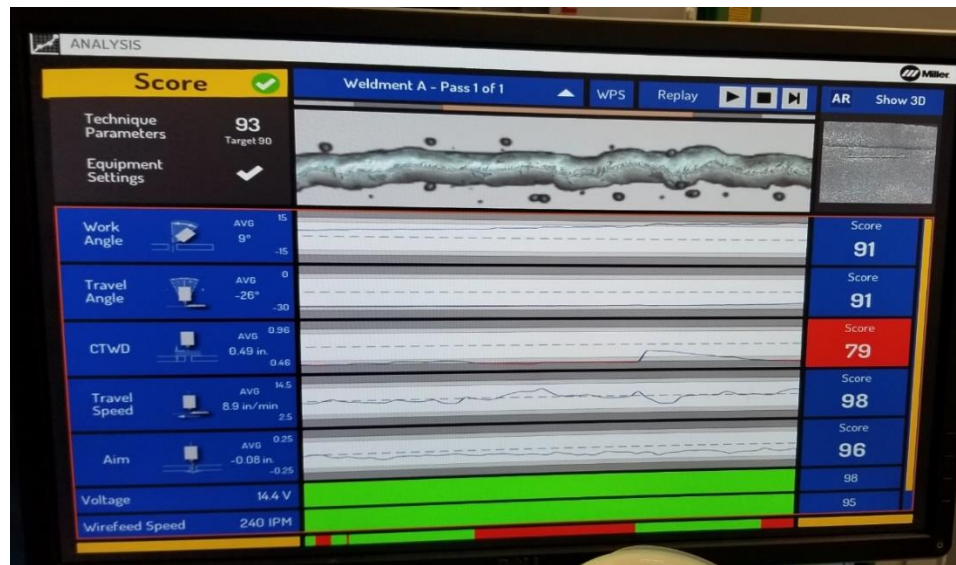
ANALYSIS

Score

Weldment A - Pass 1 of 1

WPS

Replay

AR

Show 3D

Miller

Technique Parameters

93

Target 90

Equipment Settings

Work Angle

AVG

9°

15

-15

Score

91

Travel Angle

AVG

-26°

0

-30

Score

91

CTWD

AVG

0.49 in.

0.96

0.46

Score

79

Travel Speed

AVG

8.9 in/min

14.5

2.5

Score

98

Aim

AVG

-0.08 in.

0.25

-0.25

Score

96

Voltage

14.4 V

98

Wirefeed Speed

240 IPM

95